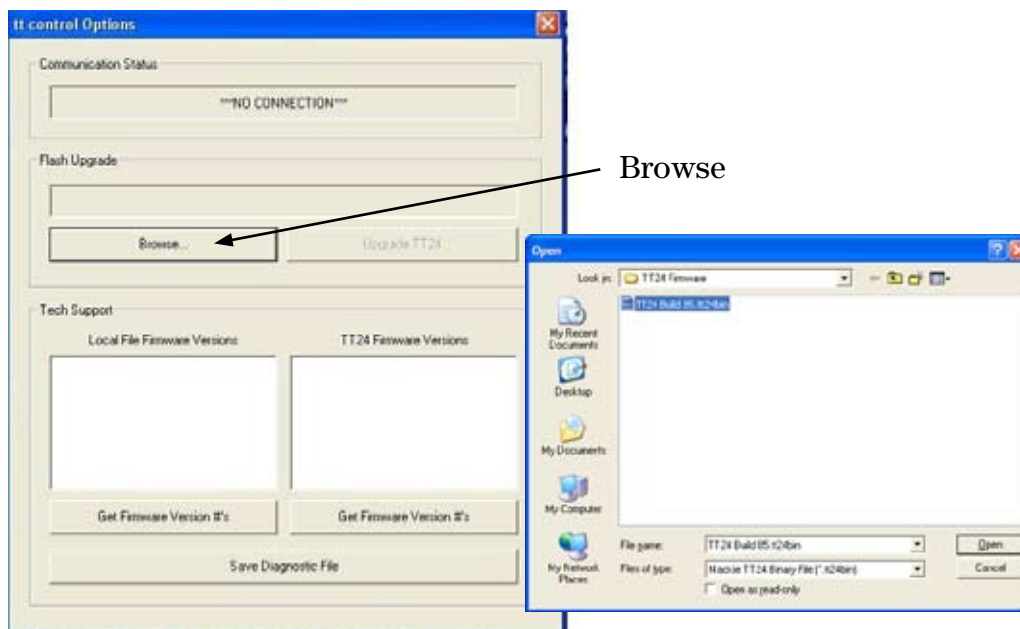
tt control Options

Communication Status

***NO CONNECTION***

Flash Upgrade

Browse...

Upgrade TT24

Browse

Tech Support

Local File Firmware Versions

TT24 Firmware Versions

Get Firmware Version #'s

Get Firmware Version #'s

Save Diagnostic File

Open

Look in: TT24 Firmware

TT24 Build 85.tt24bin

My Recent Documents

Desktop

My Documents

My Computer

My Network Places

File name: TT24 Build 85.tt24bin

Files of type: Mackie TT24 Binary File (*.tt24bin)

Open as read-only

Open

Cancel